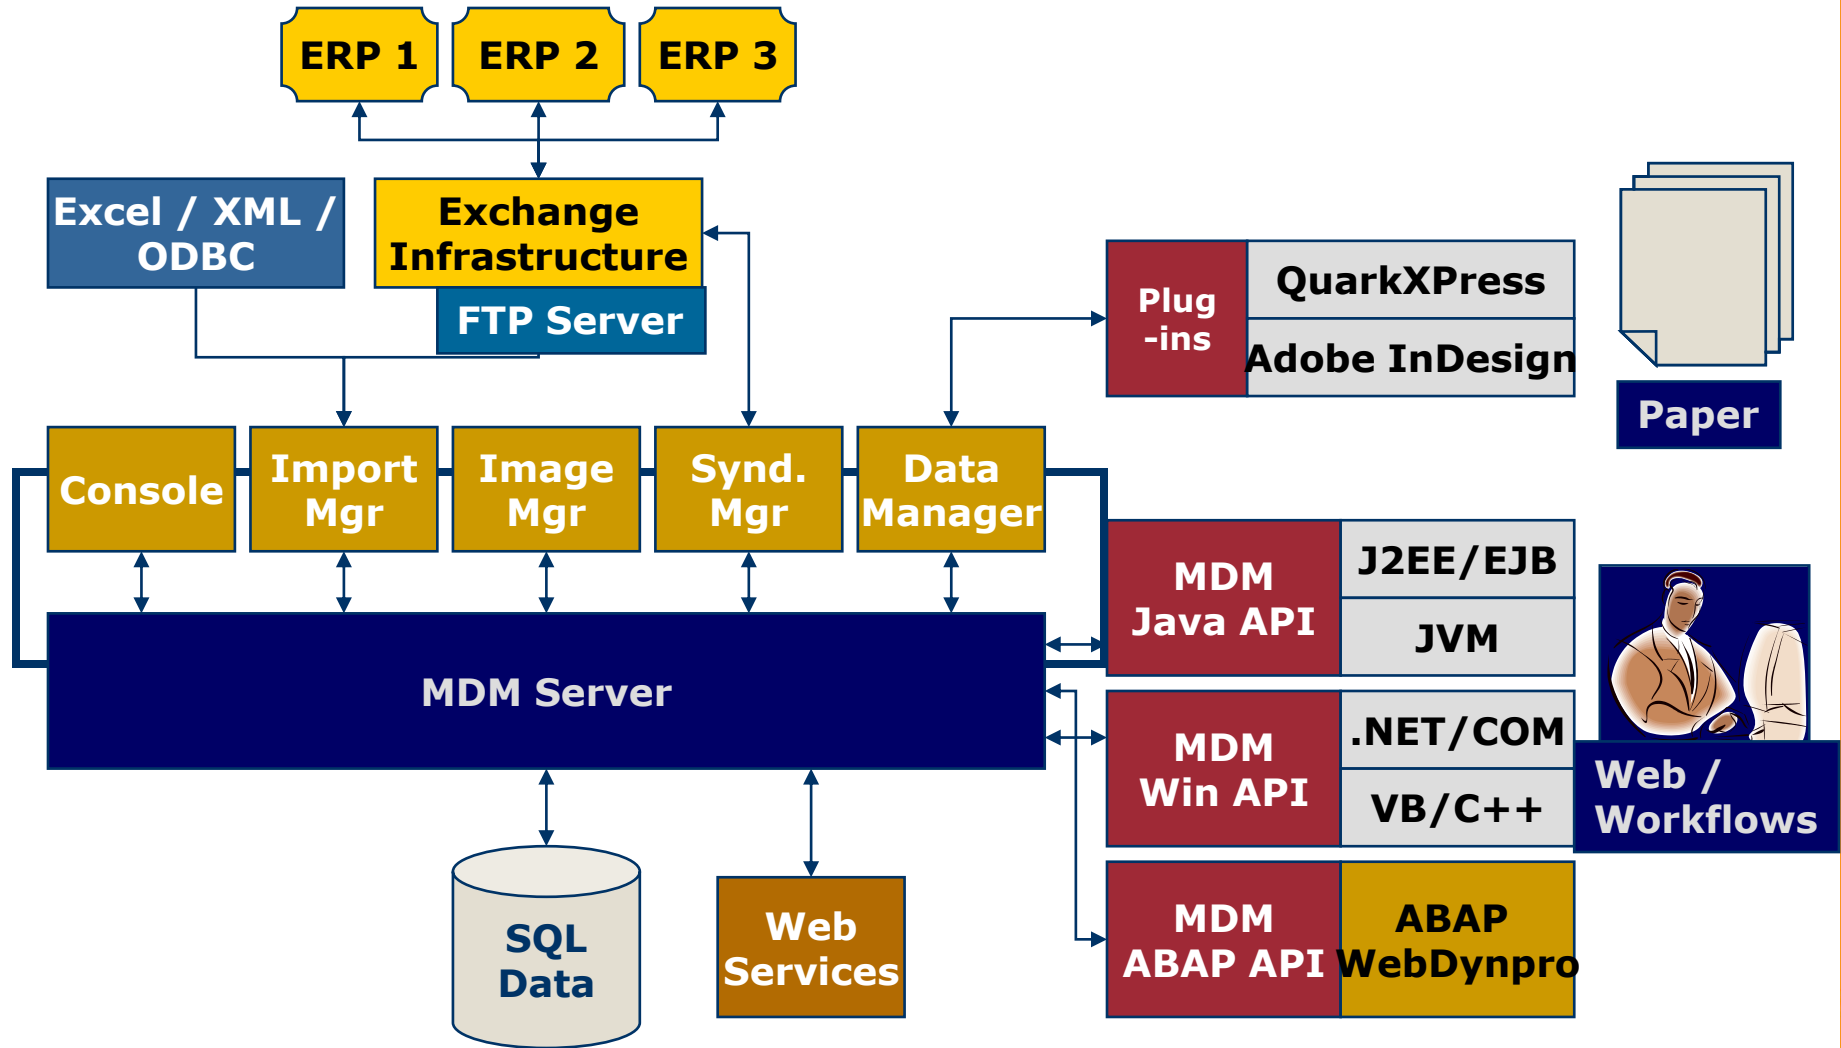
ERP 1
ERP 2
ERP 3

Excel / XML / ODBC

Exchange Infrastructure
FTP Server

Plug -ins
QuarkXPress
Adobe InDesign

Paper

Console
Import Mgr
Image Mgr
Synd. Mgr
Data Manager

MDM Java API
J2EE/EJB
JVM

MDM Server

MDM Win API
.NET/COM
VB/C++

Web / Workflows

MDM ABAP API
ABAP WebDynpro

SQL Data

Web Services